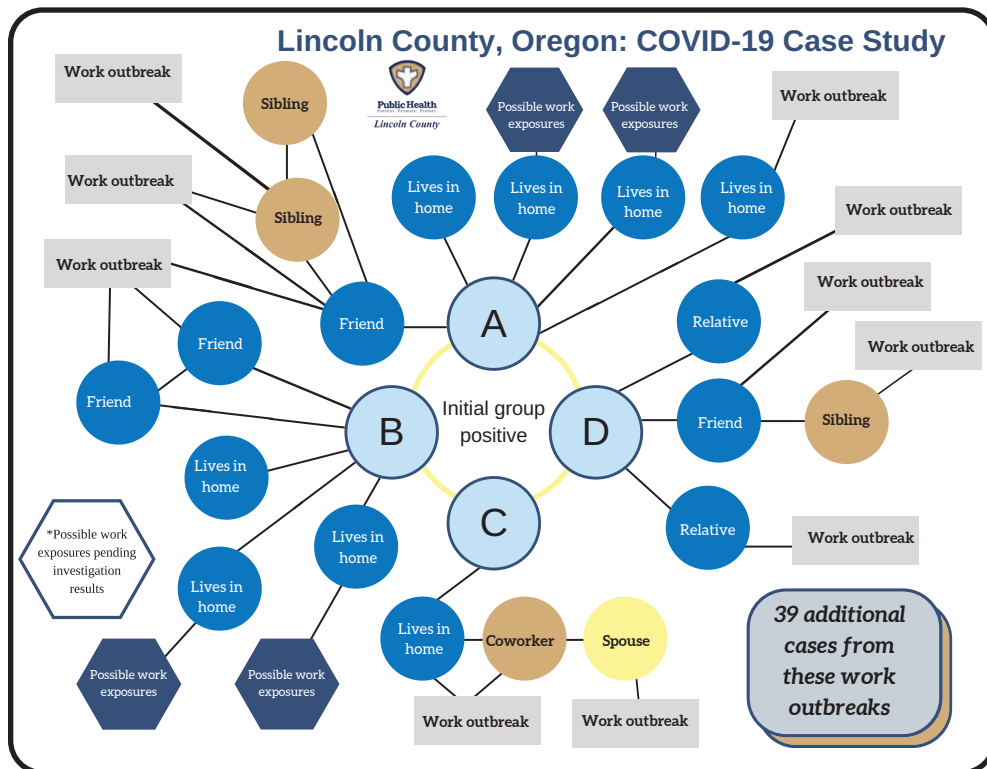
Lincoln County, Oregon: COVID-19 Case Study

Public Health
Lincoln County

Work outbreak

Sibling

Possible work exposures

Possible work exposures

Work outbreak

Work outbreak

Sibling

Lives in home

Lives in home

Lives in home

Lives in home

Work outbreak

Work outbreak

Work outbreak

Friend

A

Relative

Friend

Work outbreak

Friend

Initial group positive

B

D

Friend

Sibling

Lives in home

C

Relative

Work outbreak

*Possible work exposures pending investigation results

Lives in home

Lives in home

Lives in home

Coworker

Spouse

39 additional cases from these work outbreaks

Possible work exposures

Possible work exposures

Work outbreak

Work outbreak